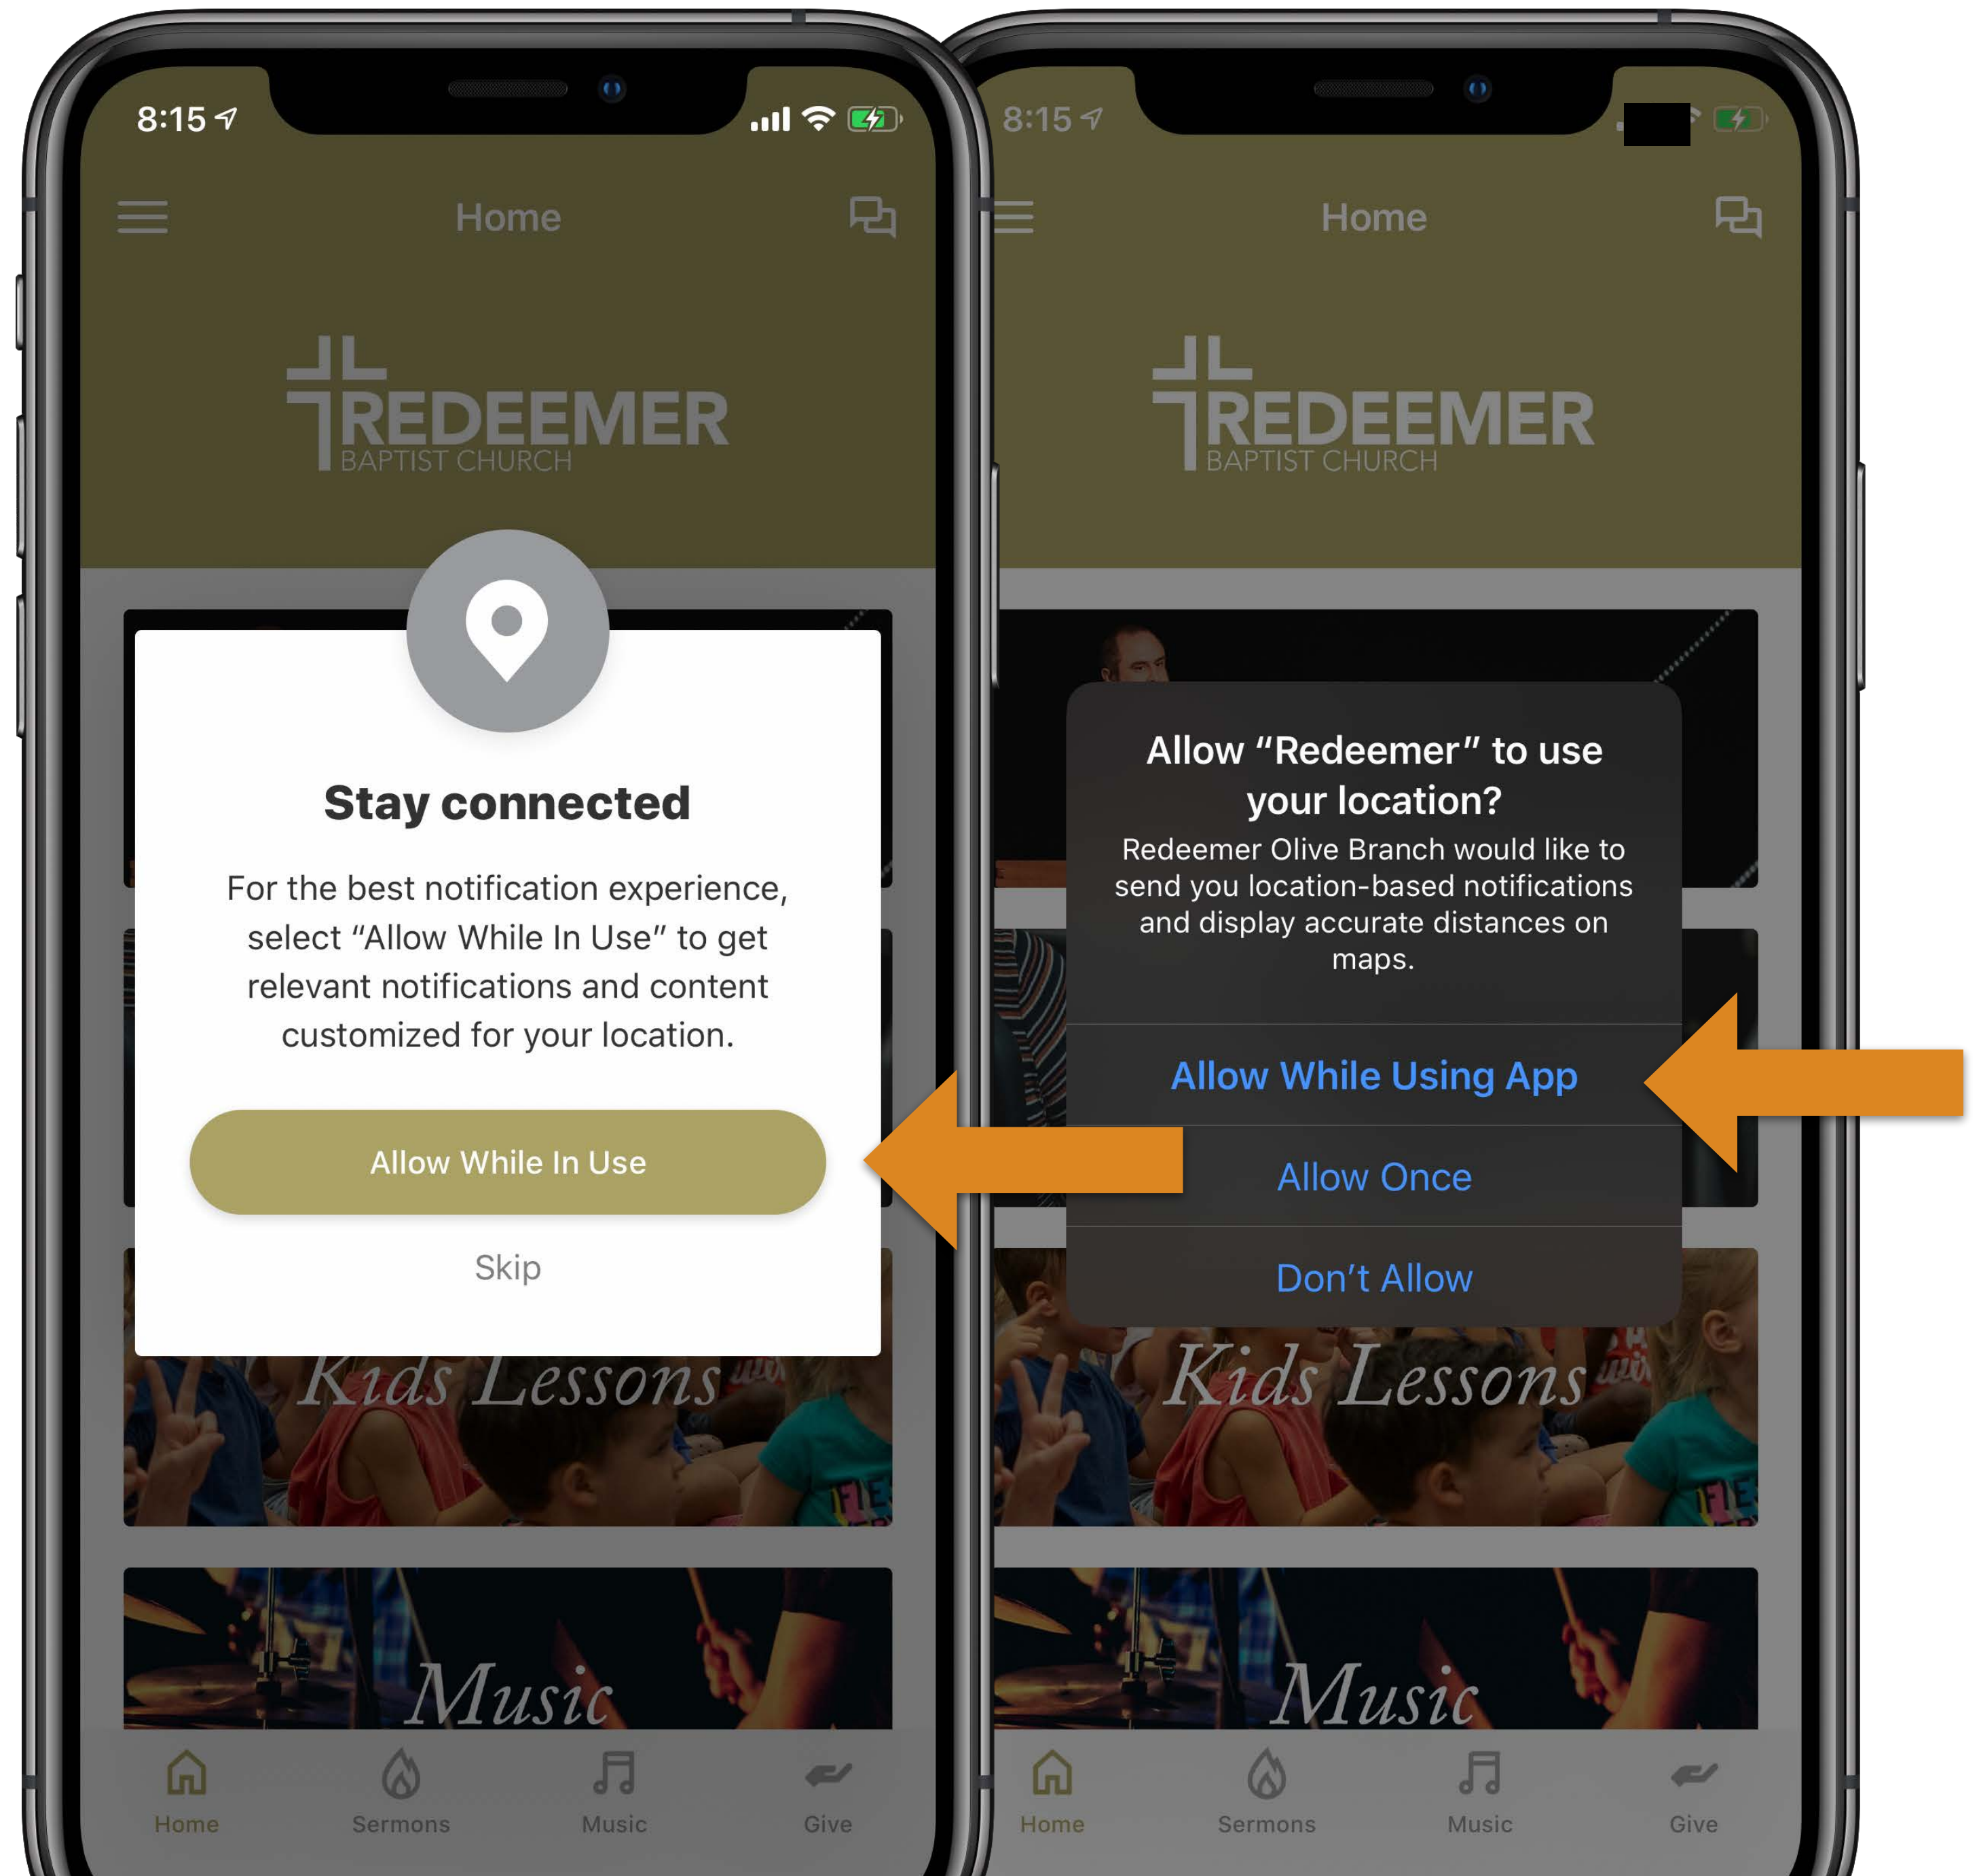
8:15

Home

REDEEMER
BAPTIST CHURCH

Stay connected

For the best notification experience, select “Allow While In Use” to get relevant notifications and content customized for your location.

Allow While In Use

Skip

Kids Lessons

Music

Home Sermons Music Give

8:15

Home

REDEEMER
BAPTIST CHURCH

Allow “Redeemer” to use your location?

Redeemer Olive Branch would like to send you location-based notifications and display accurate distances on maps.

Allow While Using App

Allow Once

Don’t Allow

Kids Lessons

Music

Home Sermons Music Give